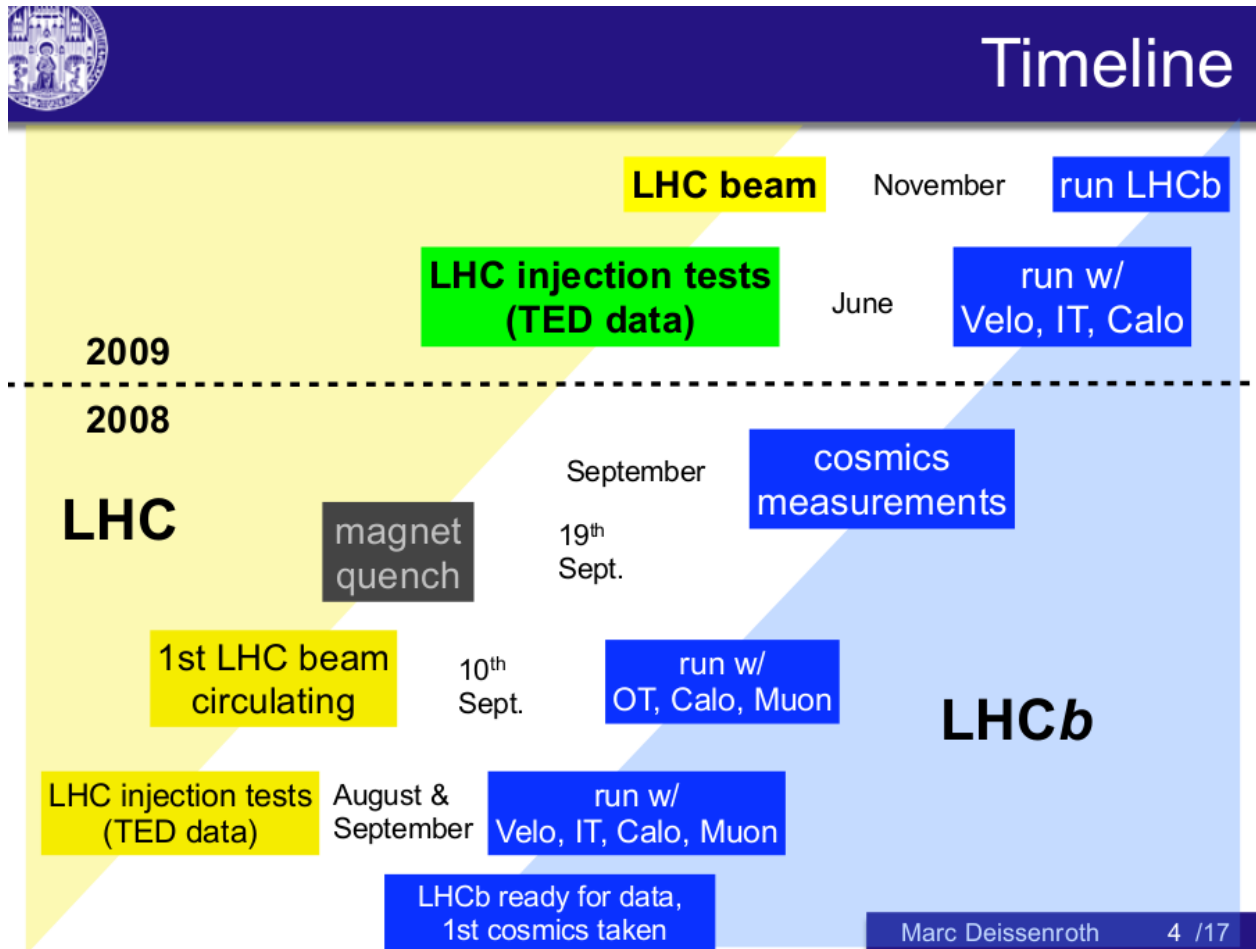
Timeline

LHC beam
November
run LHCb

LHC injection tests (TED data)
June
run w/ Velo, IT, Calo

2009

2008

September
cosmics measurements

LHC

magnet quench
19th Sept.

1st LHC beam circulating
10th Sept.
run w/ OT, Calo, Muon

LHC*b*

LHC injection tests (TED data)
August & September
run w/ Velo, IT, Calo, Muon

LHCb ready for data, 1st cosmics taken

Marc Deissenroth 4 /17